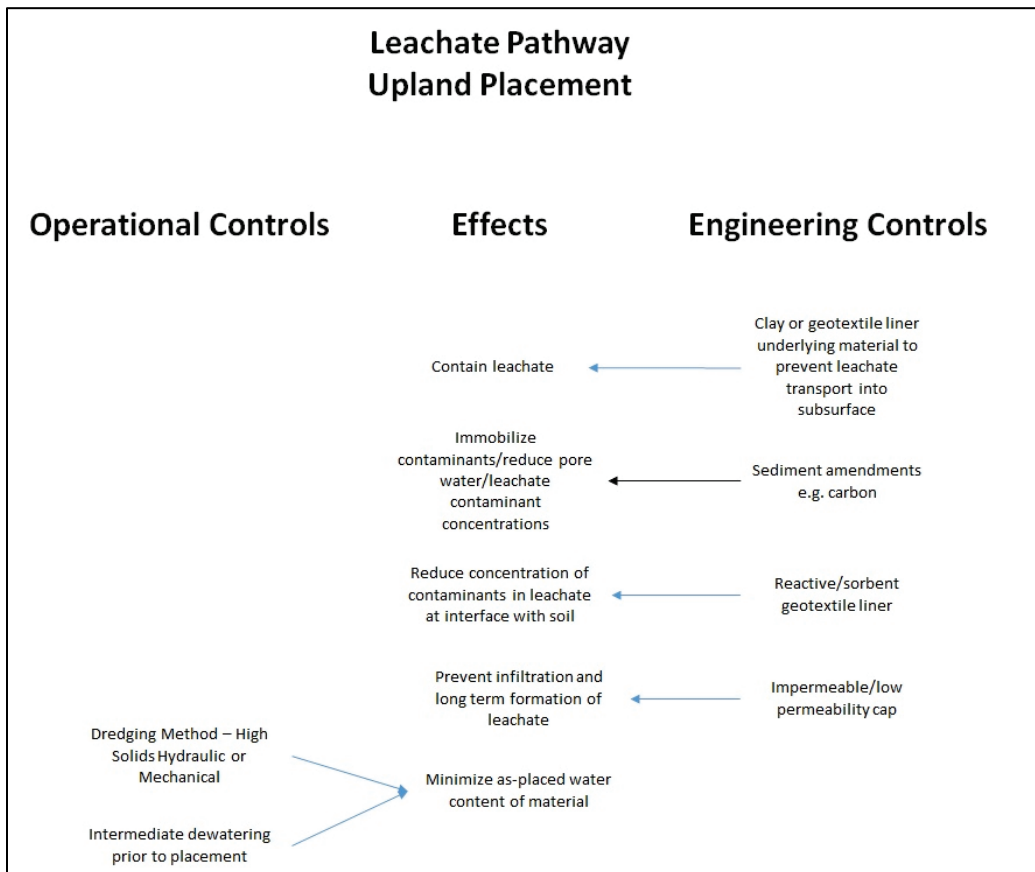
Leachate Pathway
Upland Placement

Operational Controls

Effects

Engineering Controls

Contain leachate

Clay or geotextile liner underlying material to prevent leachate transport into subsurface

Immobilize contaminants/reduce pore water/leachate contaminant concentrations

Sediment amendments e.g. carbon

Reduce concentration of contaminants in leachate at interface with soil

Reactive/sorbent geotextile liner

Prevent infiltration and long term formation of leachate

Impermeable/low permeability cap

Dredging Method – High Solids Hydraulic or Mechanical

Minimize as-placed water content of material

Intermediate dewatering prior to placement